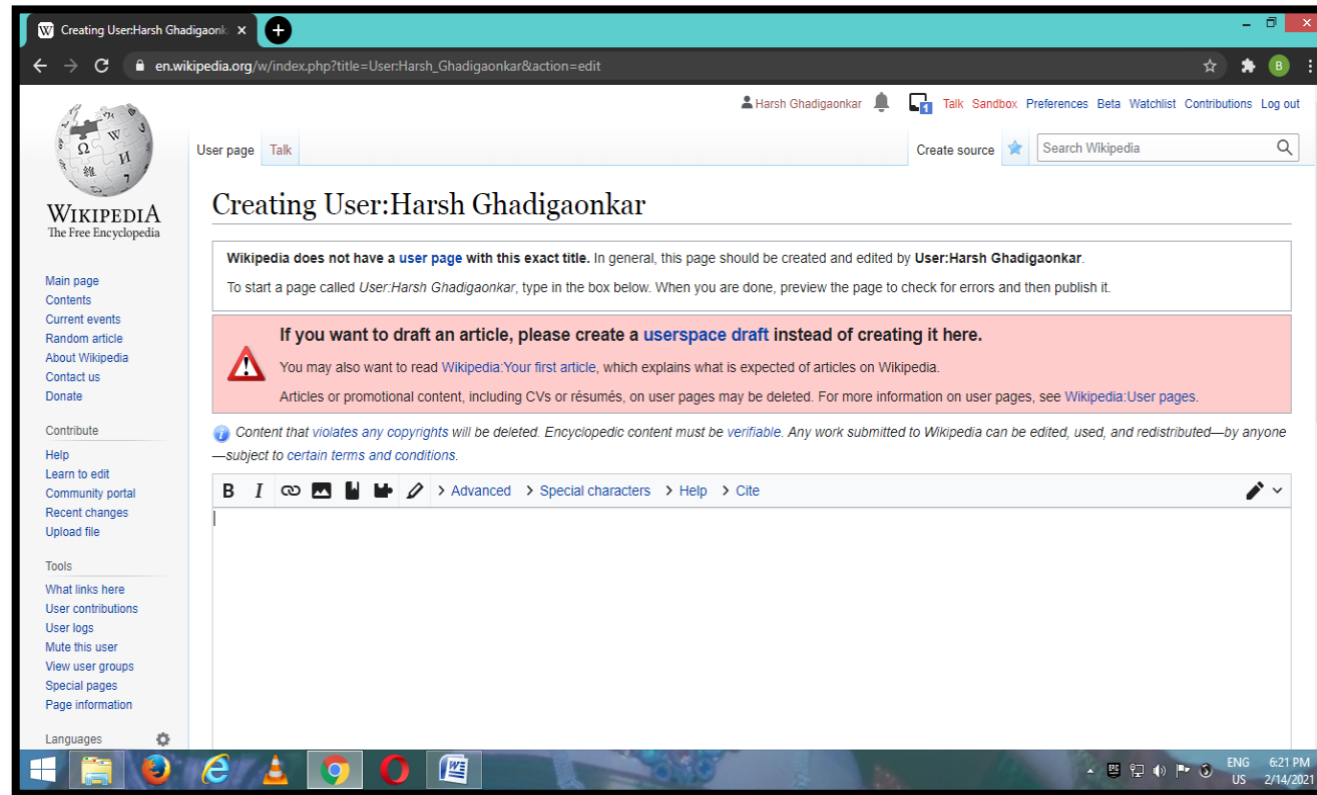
Creating User:Harsh Ghadigaonk

en.wikipedia.org/w/index.php?title=User:Harsh_Ghadigaonkar&action=edit

B

Harsh Ghadigaonkar 1 Talk Sandbox Preferences Beta Watchlist Contributions Log out

WIKIPEDIA
The Free Encyclopedia

User page Talk

Create source

Search Wikipedia

Creating User:Harsh Ghadigaonkar

**Wikipedia does not have a user page with this exact title.** In general, this page should be created and edited by **User:Harsh Ghadigaonkar**.

To start a page called *User:Harsh Ghadigaonkar*, type in the box below. When you are done, preview the page to check for errors and then publish it.

**If you want to draft an article, please create a userspace draft instead of creating it here.**

You may also want to read Wikipedia:Your first article, which explains what is expected of articles on Wikipedia.

Articles or promotional content, including CVs or résumés, on user pages may be deleted. For more information on user pages, see Wikipedia:User pages.

*Content that violates any copyrights will be deleted. Encyclopedic content must be verifiable. Any work submitted to Wikipedia can be edited, used, and redistributed—by anyone—subject to certain terms and conditions.*

B I > Advanced > Special characters > Help > Cite

Main page
Contents
Current events
Random article
About Wikipedia
Contact us
Donate

Contribute
Help
Learn to edit
Community portal
Recent changes
Upload file

Tools
What links here
User contributions
User logs
Mute this user
View user groups
Special pages
Page information

Languages

ENG US 6:21 PM 2/14/2021